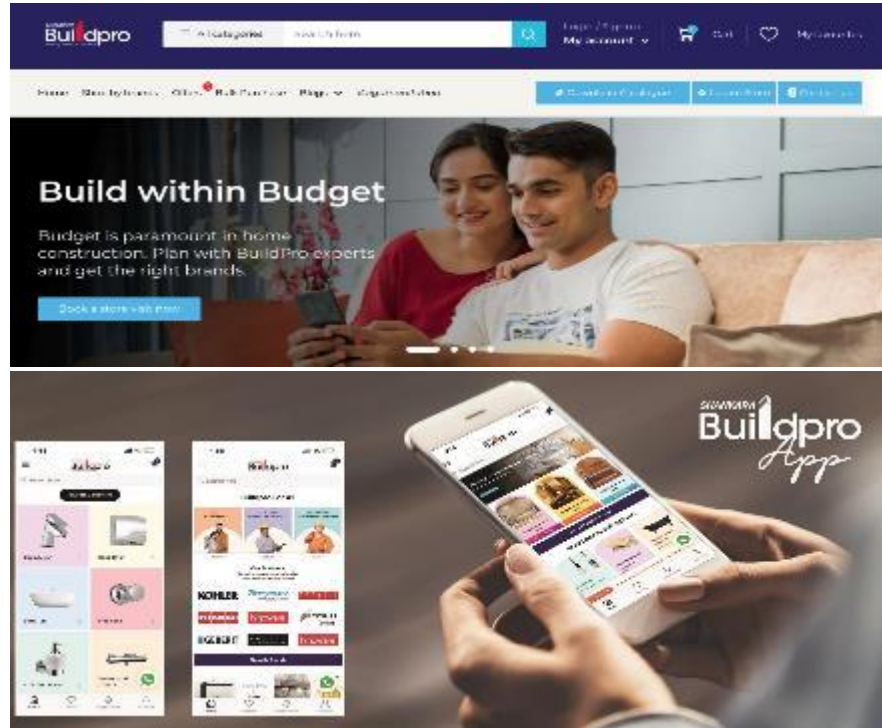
Buildpro

All categories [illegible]

Login / Signup
My account

Cart

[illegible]

Home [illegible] Offers Bulk Purchase Blogs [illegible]

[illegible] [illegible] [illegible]

Build within Budget

Budget is paramount in home construction. Plan with BuildPro experts and get the right brands.

Book a store visit now

Buildpro App

KOHLER

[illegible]